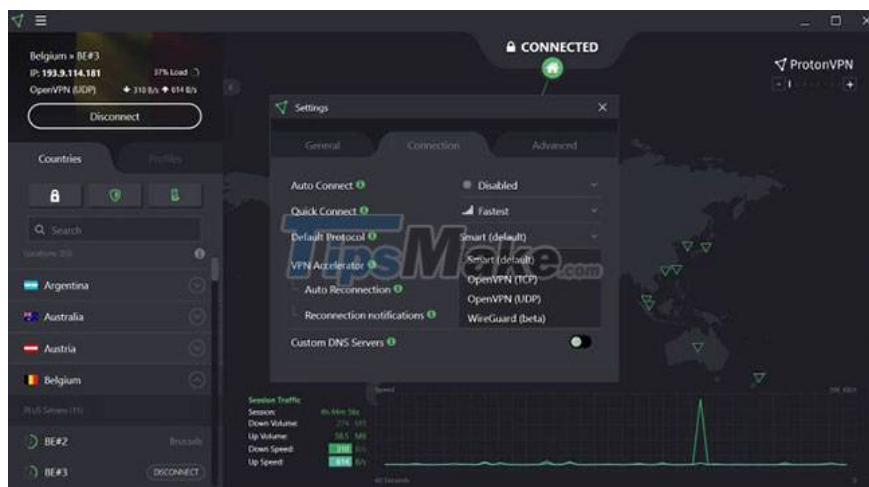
Belgium » BE#3
IP: 193.9.114.181
37% Load
OpenVPN (UDP)
310 B/s 614 B/s
Disconnect

CONNECTED

ProtonVPN

Countries
Profiles

Search
Locations (65)
Argentina
Australia
Austria
Belgium
PLUS Servers (11)
BE#2
Brussels
BE#3
DISCONNECT

Settings
General
Connection
Advanced

Auto Connect
Disabled
Quick Connect
Fastest
Default Protocol
Smart (default)
VPN Accelerator
Smart (default)
OpenVPN (TCP)
Auto Reconnection
OpenVPN (UDP)
Reconnection notifications
WireGuard (beta)
Custom DNS Servers

TipsMake.com

Session Traffic
Session: 4h 44m 56s
Down Volume: 274 MB
Up Volume: 58.5 MB
Down Speed: 310 B/s
Up Speed: 614 B/s
Speed
60 Seconds